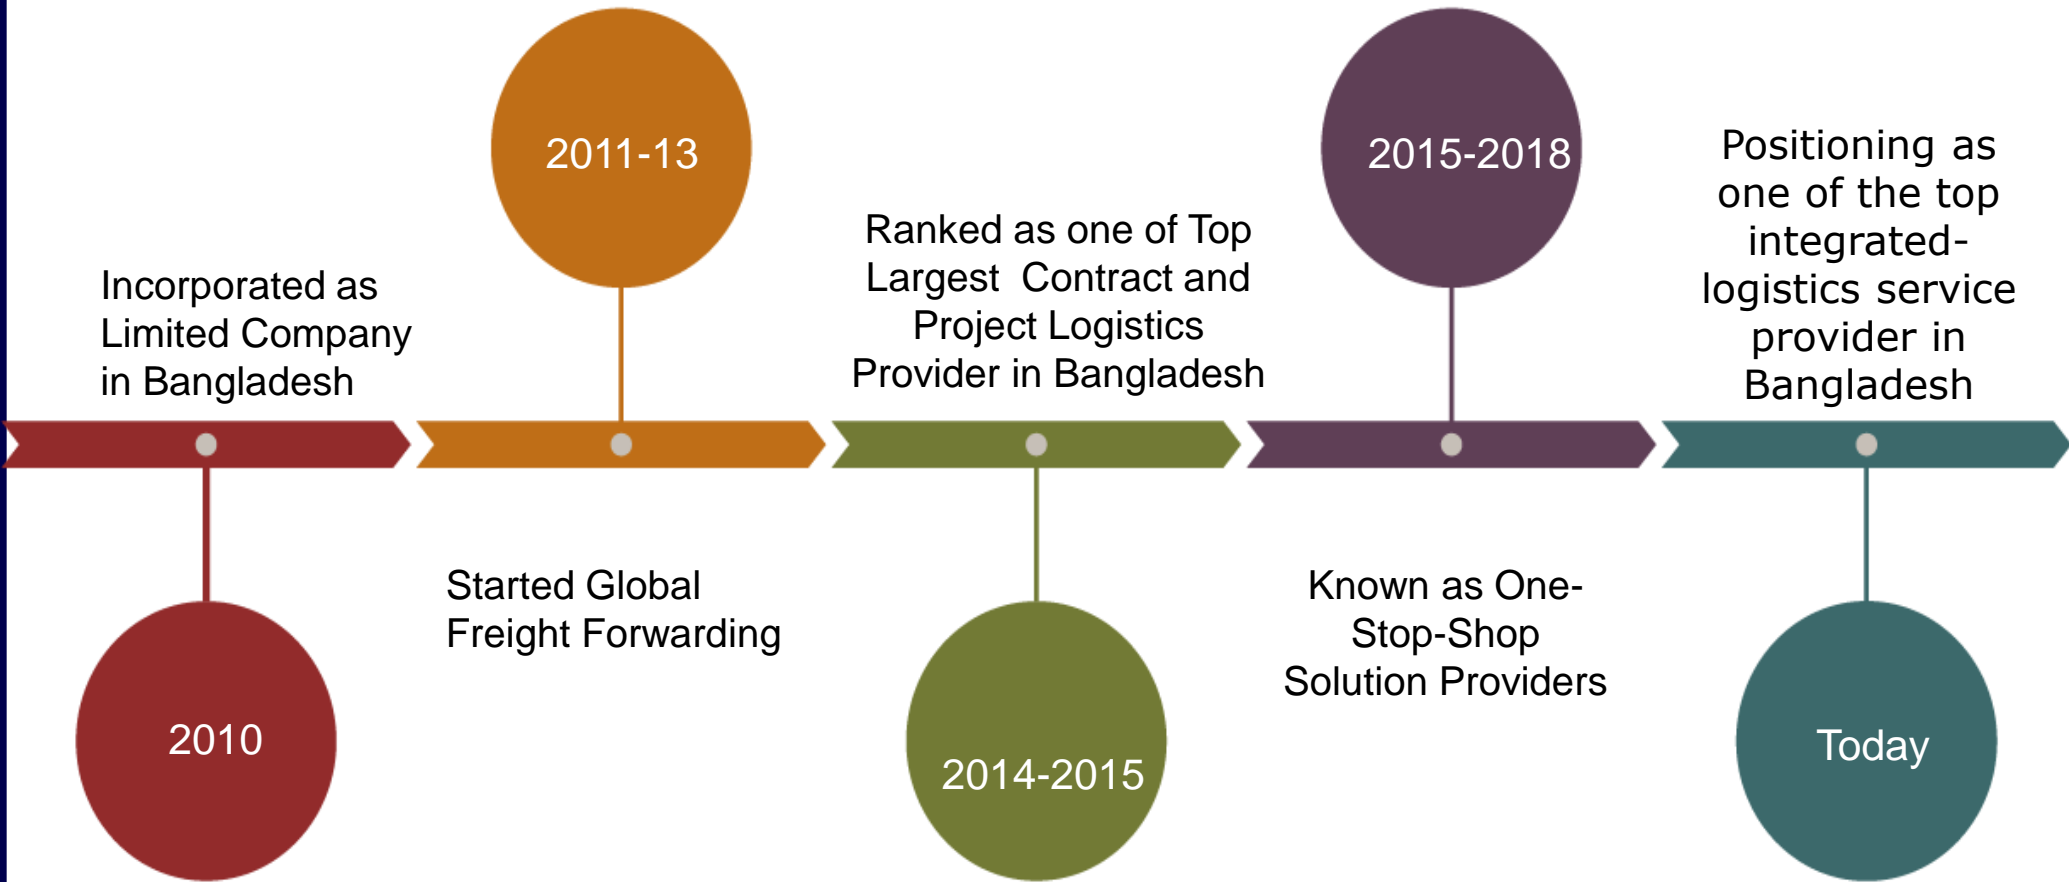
2010

Incorporated as Limited Company in Bangladesh

2011-13

Started Global Freight Forwarding

2014-2015

Ranked as one of Top Largest Contract and Project Logistics Provider in Bangladesh

2015-2018

Known as One-Stop-Shop Solution Providers

Today

Positioning as one of the top integrated-logistics service provider in Bangladesh